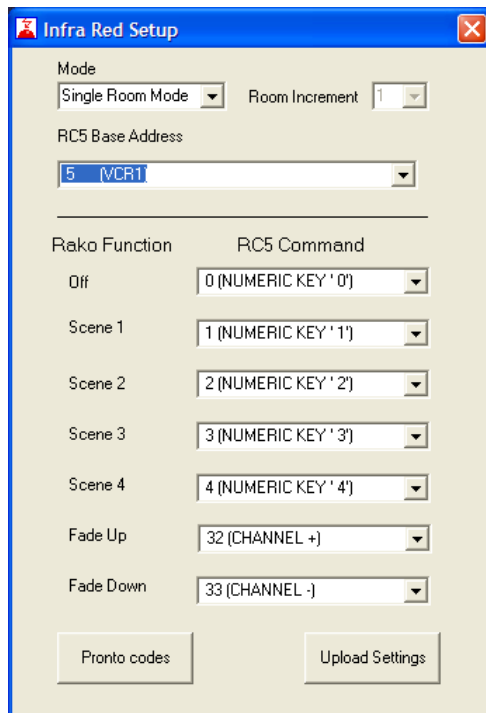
Infra Red Setup

Mode

Single Room Mode

Room Increment 1

RC5 Base Address

5 (VCR1)

Rako Function RC5 Command

Off 0 (NUMERIC KEY ' 0')

Scene 1 1 (NUMERIC KEY ' 1')

Scene 2 2 (NUMERIC KEY ' 2')

Scene 3 3 (NUMERIC KEY ' 3')

Scene 4 4 (NUMERIC KEY ' 4')

Fade Up 32 (CHANNEL +)

Fade Down 33 (CHANNEL -)

Pronto codes

Upload Settings